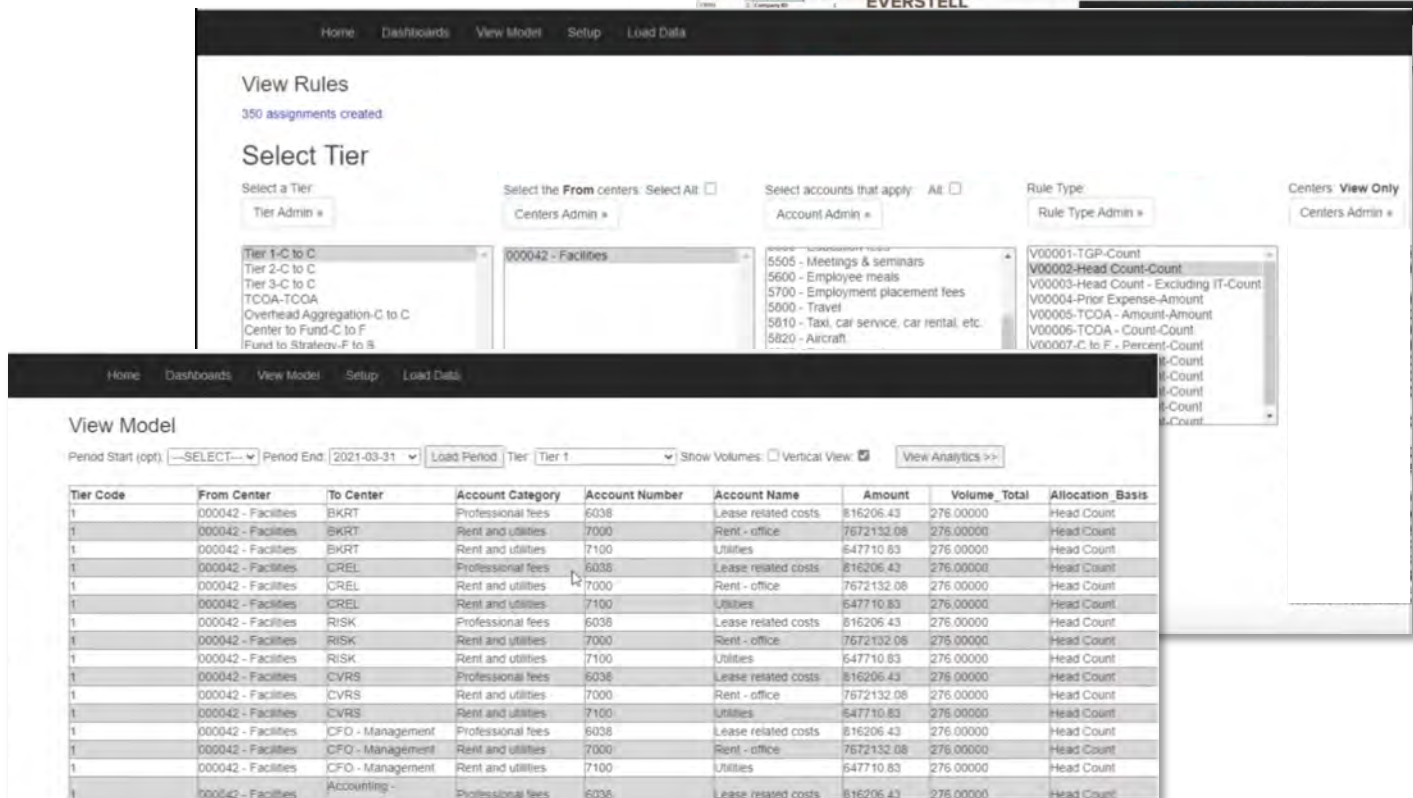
EVERSTELL

Home Dashboards View Model Setup Load Data

View Rules

350 assignments created

Select Tier

Select a Tier:
Tier Admin »

Tier 1-C to C
Tier 2-C to C
Tier 3-C to C
TCOA-TCOA
Overhead Aggregation-C to C
Center to Fund-C to F
Fund to Strategy-F to S

Select the From centers: Select All: ☐
Centers Admin »

000042 - Facilities

Select accounts that apply: All: ☐
Account Admin »

5505 - Meetings & seminars
5600 - Employee meals
5700 - Employment placement fees
5800 - Travel
5810 - Taxi, car service, car rental, etc.
5820 - Aircraft

Rule Type:
Rule Type Admin »

V00001-TGP-Count
V00002-Head Count-Count
V00003-Head Count - Excluding IT-Count
V00004-Prior Expense-Amount
V00005-TCOA - Amount-Amount
V00006-TCOA - Count-Count
V00007-C to F - Percent-Count
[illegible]-Count
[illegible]-Count
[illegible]-Count
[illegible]-Count
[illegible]-Count

Centers: View Only
Centers Admin »

Home Dashboards View Model Setup Load Data

View Model

Period Start (opt): ---SELECT--- Period End: 2021-03-31 Load Period Tier: Tier 1 Show Volumes: ☐ Vertical View: ☑ View Analytics >>

| Tier Code | From Center | To Center | Account Category | Account Number | Account Name | Amount | Volume_Total | Allocation_Basis |
|---|---|---|---|---|---|---|---|---|
| 1 | 000042 - Facilities | BKRT | Professional fees | 6038 | Lease related costs | 816206.43 | 276.00000 | Head Count |
| 1 | 000042 - Facilities | BKRT | Rent and utilities | 7000 | Rent - office | 7672132.08 | 276.00000 | Head Count |
| 1 | 000042 - Facilities | BKRT | Rent and utilities | 7100 | Utilities | 647710.83 | 276.00000 | Head Count |
| 1 | 000042 - Facilities | CREL | Professional fees | 6038 | Lease related costs | 816206.43 | 276.00000 | Head Count |
| 1 | 000042 - Facilities | CREL | Rent and utilities | 7000 | Rent - office | 7672132.08 | 276.00000 | Head Count |
| 1 | 000042 - Facilities | CREL | Rent and utilities | 7100 | Utilities | 647710.83 | 276.00000 | Head Count |
| 1 | 000042 - Facilities | RISK | Professional fees | 6038 | Lease related costs | 816206.43 | 276.00000 | Head Count |
| 1 | 000042 - Facilities | RISK | Rent and utilities | 7000 | Rent - office | 7672132.08 | 276.00000 | Head Count |
| 1 | 000042 - Facilities | RISK | Rent and utilities | 7100 | Utilities | 647710.83 | 276.00000 | Head Count |
| 1 | 000042 - Facilities | CVRS | Professional fees | 6038 | Lease related costs | 816206.43 | 276.00000 | Head Count |
| 1 | 000042 - Facilities | CVRS | Rent and utilities | 7000 | Rent - office | 7672132.08 | 276.00000 | Head Count |
| 1 | 000042 - Facilities | CVRS | Rent and utilities | 7100 | Utilities | 647710.83 | 276.00000 | Head Count |
| 1 | 000042 - Facilities | CFO - Management | Professional fees | 6038 | Lease related costs | 816206.43 | 276.00000 | Head Count |
| 1 | 000042 - Facilities | CFO - Management | Rent and utilities | 7000 | Rent - office | 7672132.08 | 276.00000 | Head Count |
| 1 | 000042 - Facilities | CFO - Management | Rent and utilities | 7100 | Utilities | 647710.83 | 276.00000 | Head Count |
| 1 | 000042 - Facilities | Accounting - | Professional fees | 6038 | Lease related costs | 816206.43 | 276.00000 | Head Count |